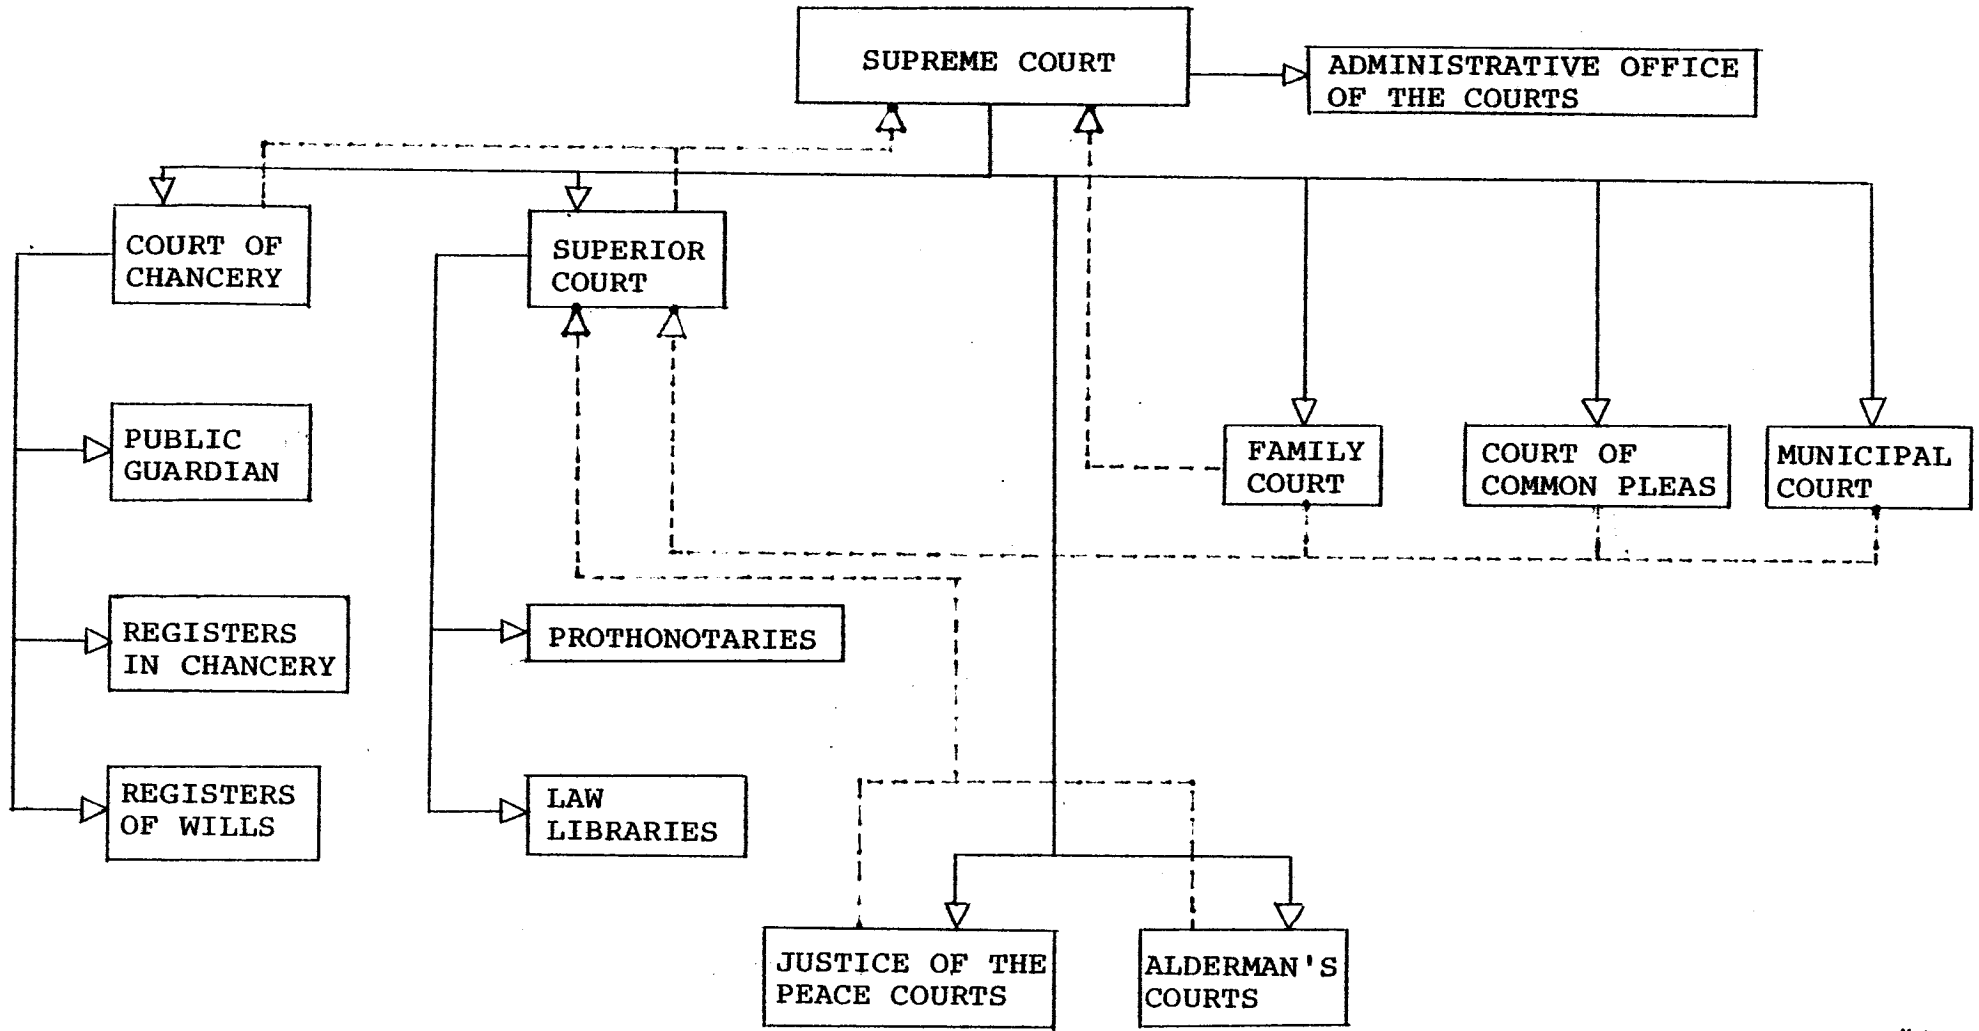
SUPREME COURT

ADMINISTRATIVE OFFICE OF THE COURTS

COURT OF CHANCERY

SUPERIOR COURT

PUBLIC GUARDIAN

REGISTERS IN CHANCERY

REGISTERS OF WILLS

PROTHONOTARIES

LAW LIBRARIES

FAMILY COURT

COURT OF COMMON PLEAS

MUNICIPAL COURT

JUSTICE OF THE PEACE COURTS

ALDERMAN'S COURTS